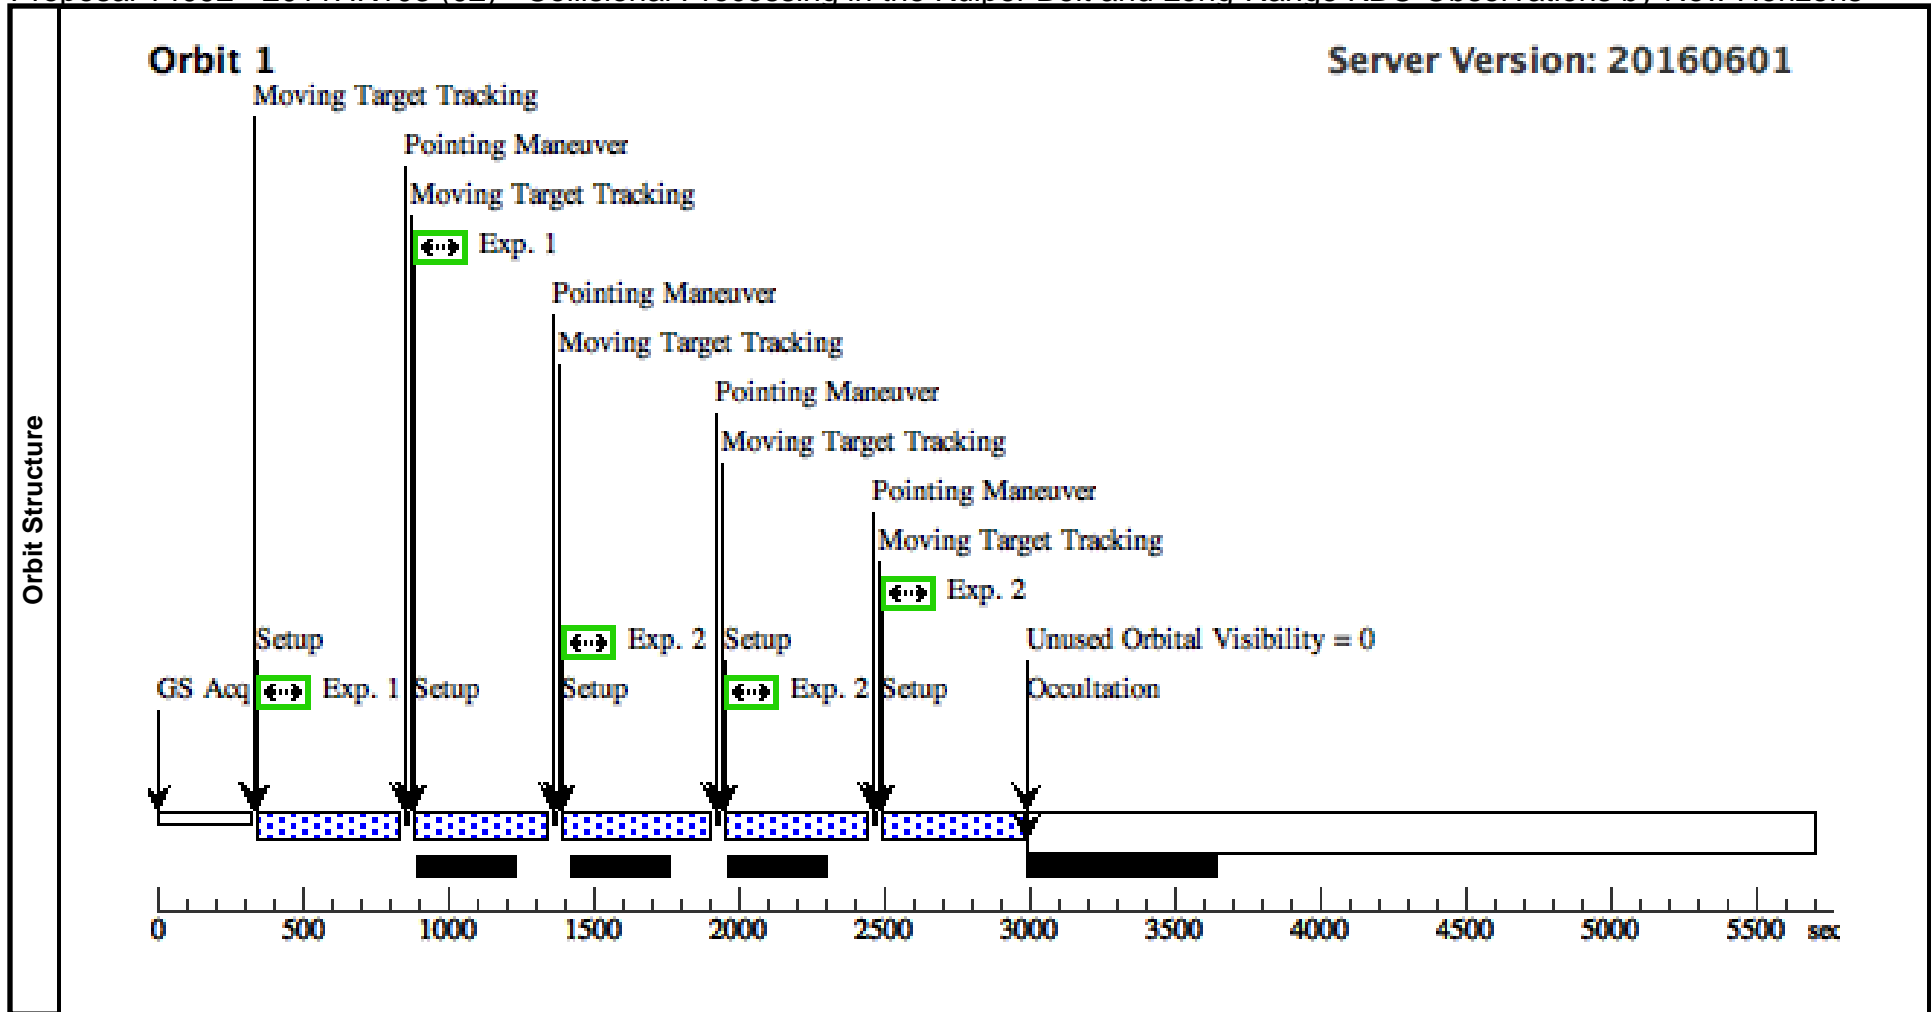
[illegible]

Orbit Structure

Orbit 1

Server Version: 20160601

Moving Target Tracking

Pointing Maneuver

Moving Target Tracking

Exp. 1

Pointing Maneuver

Moving Target Tracking

Pointing Maneuver

Moving Target Tracking

Pointing Maneuver

Moving Target Tracking

Exp. 2

Setup

Exp. 2

Setup

Unused Orbital Visibility = 0

GS Acq

Exp. 1

Setup

Setup

Exp. 2

Setup

Occultation

0 500 1000 1500 2000 2500 3000 3500 4000 4500 5000 5500 sec